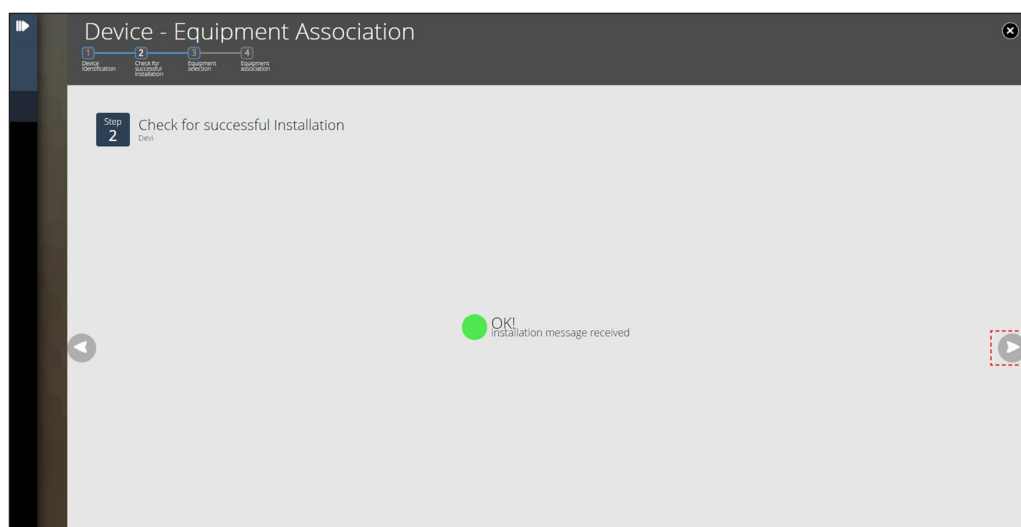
Device - Equipment Association

1 Device Identification
2 Check for successful Installation
3 Equipment selection
4 Equipment association

Step 2 Check for successful Installation
Devi

OK!
Installation message received